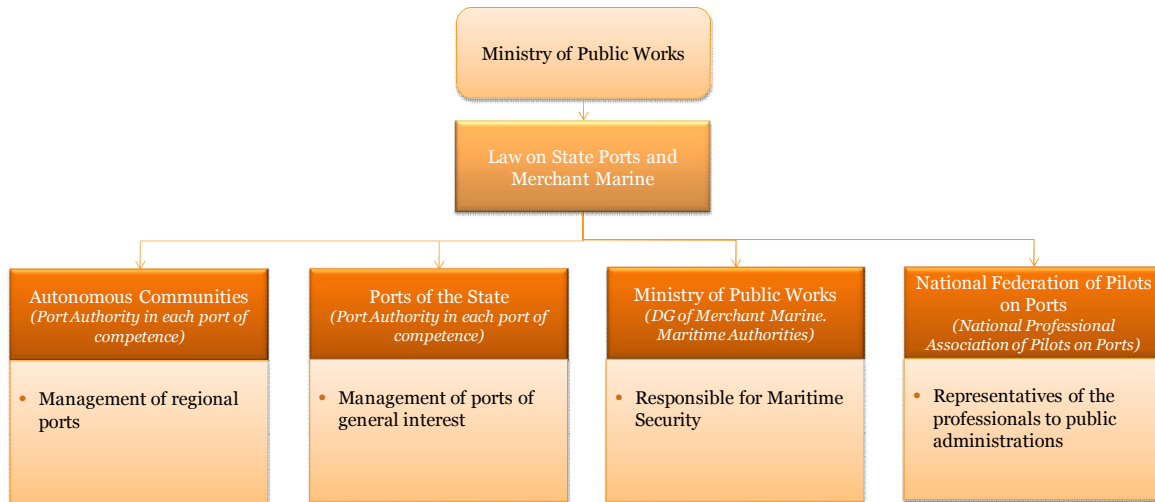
Ministry of Public Works

Law on State Ports and Merchant Marine

Autonomous Communities
(Port Authority in each port of competence)

• Management of regional ports

Ports of the State
(Port Authority in each port of competence)

• Management of ports of general interest

Ministry of Public Works
(DG of Merchant Marine. Maritime Authorities)

• Responsible for Maritime Security

National Federation of Pilots on Ports
(National Professional Association of Pilots on Ports)

• Representatives of the professionals to public administrations